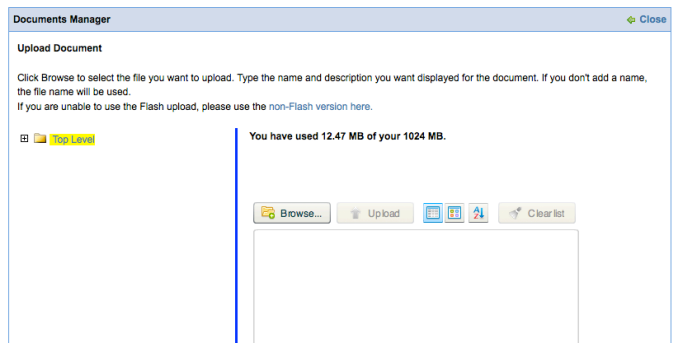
Documents Manager

Close

Upload Document

Click Browse to select the file you want to upload. Type the name and description you want displayed for the document. If you don't add a name, the file name will be used.
If you are unable to use the Flash upload, please use the non-Flash version here.

Top Level

You have used 12.47 MB of your 1024 MB.

Browse...

Upload

Clear list